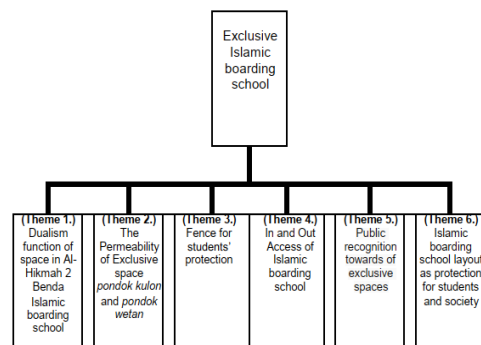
Exclusive Islamic boarding school

(Theme 1.) Dualism function of space in Al-Hikmah 2 Benda Islamic boarding school

(Theme 2.) The Permeability of Exclusive space *pondok kulon* and *pondok wetan*

(Theme 3.) Fence for students' protection

(Theme 4.) In and Out Access of Islamic boarding school

(Theme 5.) Public recognition towards of exclusive spaces

(Theme 6.) Islamic boarding school layout as protection for students and society